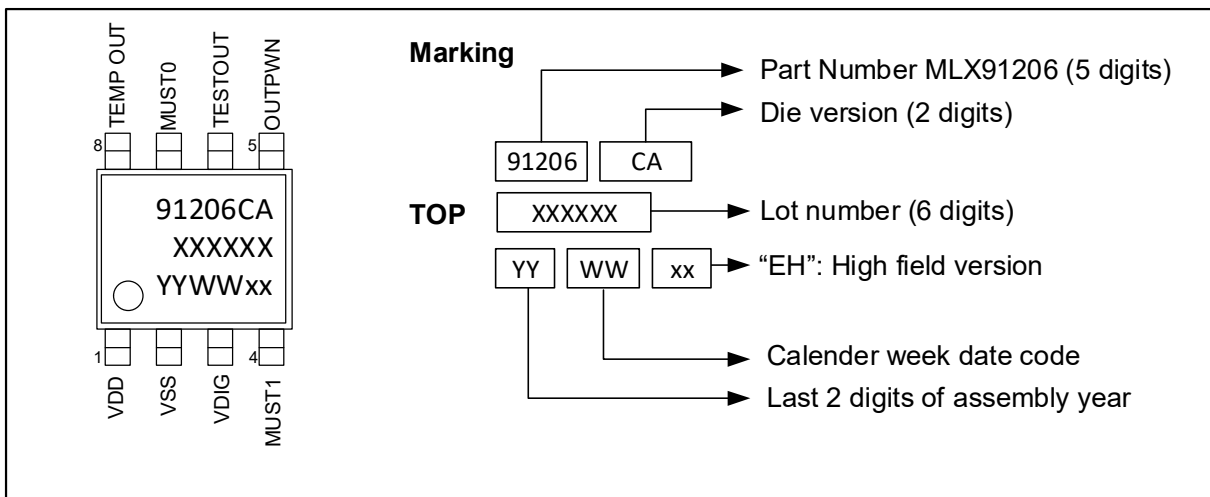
TEMP OUT
MUST0
TESTOUT
OUTPWN
8
5
91206CA
XXXXXX
YYWWxx
1
4
VDD
VSS
VDIG
MUST1

Marking
Part Number MLX91206 (5 digits)
Die version (2 digits)
91206
CA
TOP
XXXXXX
Lot number (6 digits)
YY
WW
xx
"EH": High field version
Calender week date code
Last 2 digits of assembly year